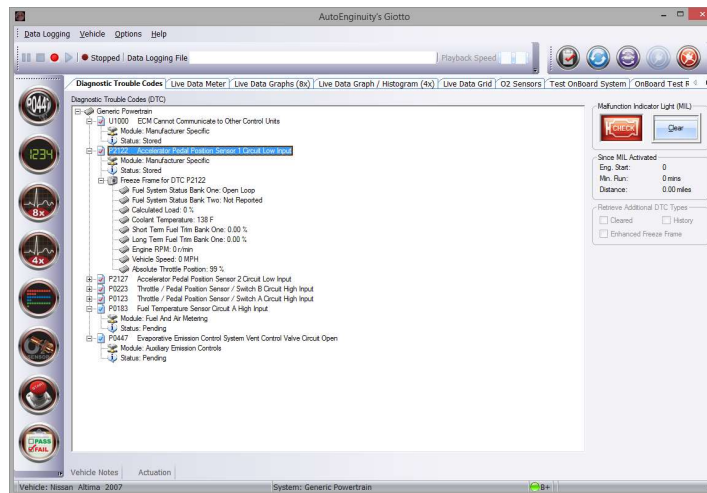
AutoEnginuity's Giotto

Data Logging Vehicle Options Help

Stopped | Data Logging File

Playback Speed

Diagnostic Trouble Codes | Live Data Meter | Live Data Graphs (8x) | Live Data Graph / Histogram (4x) | Live Data Grid | O2 Sensors | Test OnBoard System | OnBoard Test R

Diagnostic Trouble Codes (DTC)

Generic Powertrain
U1000 ECM Cannot Communicate to Other Control Units
Module: Manufacturer Specific
Status: Stored
P2122 Accelerator Pedal Position Sensor 1 Circuit Low Input
Module: Manufacturer Specific
Status: Stored
Freeze Frame for DTC P2122
Fuel System Status Bank One: Open Loop
Fuel System Status Bank Two: Not Reported
Calculated Load: 0 %
Coolant Temperature: 138 F
Short Term Fuel Trim Bank One: 0.00 %
Long Term Fuel Trim Bank One: 0.00 %
Engine RPM: 0 r/min
Vehicle Speed: 0 MPH
Absolute Throttle Position: 99 %
P2127 Accelerator Pedal Position Sensor 2 Circuit Low Input
P0223 Throttle / Pedal Position Sensor / Switch B Circuit High Input
P0123 Throttle / Pedal Position Sensor / Switch A Circuit High Input
P0183 Fuel Temperature Sensor Circuit A High Input
Module: Fuel And Air Metering
Status: Pending
P0447 Evaporative Emission Control System Vent Control Valve Circuit Open
Module: Auxiliary Emission Controls
Status: Pending

Malfunction Indicator Light (MIL)
CHECK
Clear

Since MIL Activated
Eng. Start: 0
Min. Run: 0 mins
Distance: 0.00 miles

Retrieve Additional DTC Types
Cleared
History
Enhanced Freeze Frame

P0442
1234
8x
4x
PASS
FAIL

Vehicle Notes | Actuation

Vehicle: Nissan Altima 2007 | System: Generic Powertrain | B+